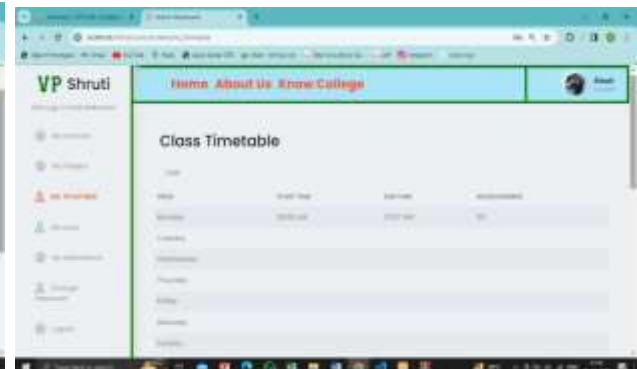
VP Shruti

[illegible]

Home About Us Know College

Class Timetable

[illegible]

| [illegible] | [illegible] | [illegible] | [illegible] |
|---|---|---|---|
| Monday | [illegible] | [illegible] | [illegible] |
| Tuesday | | | |
| Wednesday | | | |
| Thursday | | | |
| Friday | | | |
| Saturday | | | |
| Sunday | | | |